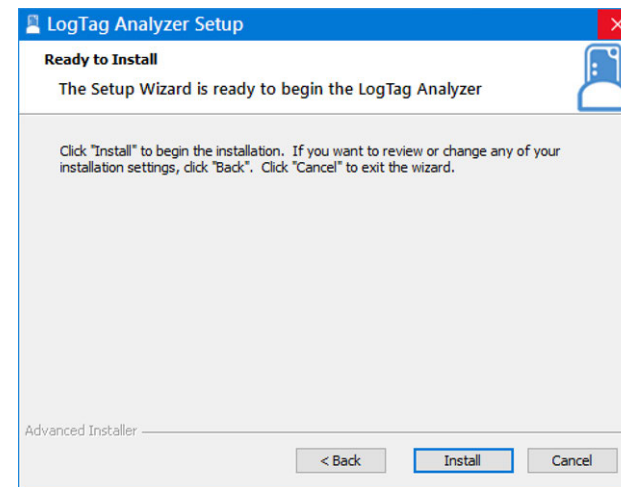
LogTag Analyzer Setup

Ready to Install

The Setup Wizard is ready to begin the LogTag Analyzer

Click "Install" to begin the installation. If you want to review or change any of your installation settings, click "Back". Click "Cancel" to exit the wizard.

Advanced Installer

< Back

Install

Cancel